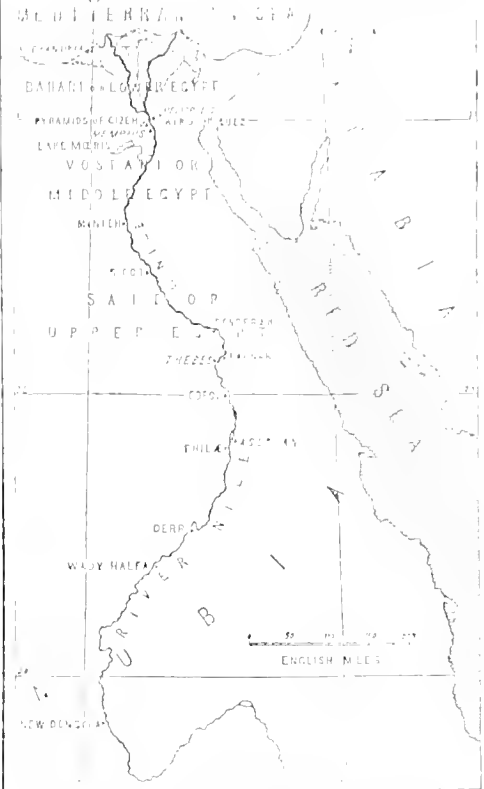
MEDITERRA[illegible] SEA

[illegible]

BAHARI or LOWER EGYPT

PYRAMIDS OF GIZEH

MEMPHIS

LAKE MŒRIS

SUEZ

VOSTANI OR

MIDDLE EGYPT

MINIEH

SIOUT

SAID OR

UPPER E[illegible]

DENDERAH

THEBES

EDFO

PHILÆ

ASSOUAN

DERR

WADY HALFA

NEW DONGOLA

ARABIA

RED SEA

NUBIA

RIVER NILE

ENGLISH MILES